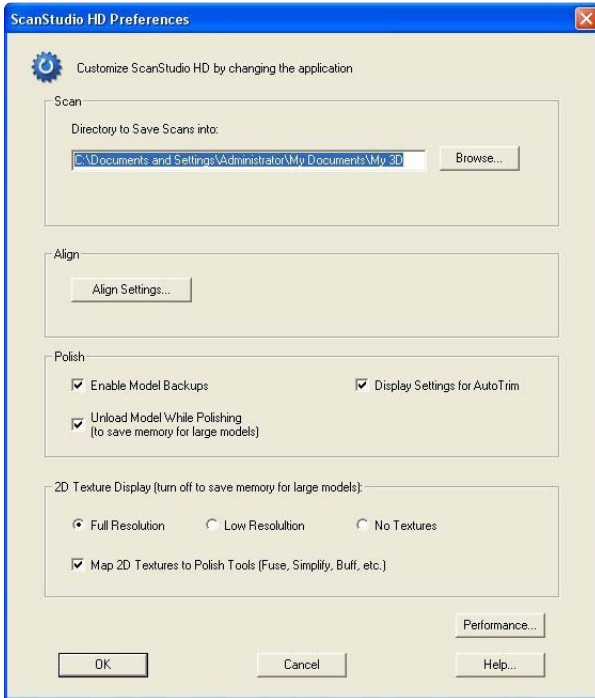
ScanStudio HD Preferences

Customize ScanStudio HD by changing the application

Scan

Directory to Save Scans into:

C:\Documents and Settings\Administrator\My Documents\My 3D

Browse...

Align

Align Settings...

Polish

Enable Model Backups

Display Settings for AutoTrim

Unload Model While Polishing (to save memory for large models)

2D Texture Display (turn off to save memory for large models):

Full Resolution

Low Resolution

No Textures

Map 2D Textures to Polish Tools (Fuse, Simplify, Buff, etc.)

Performance...

OK

Cancel

Help...